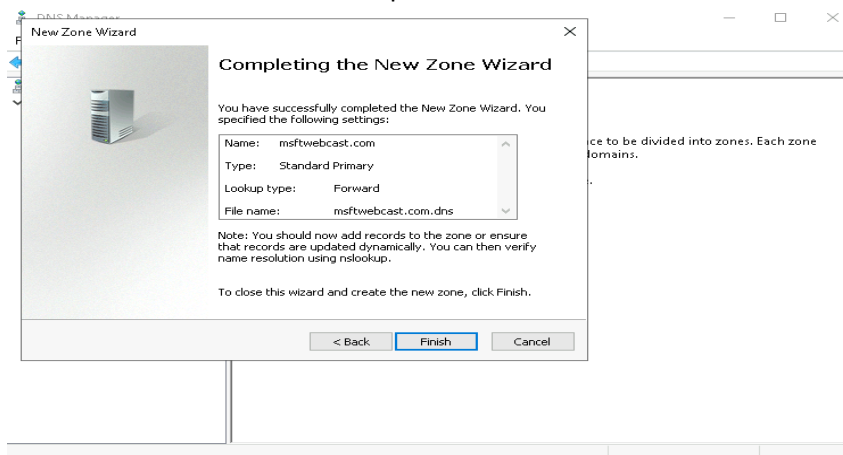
DNS Manager

New Zone Wizard

Completing the New Zone Wizard

You have successfully completed the New Zone Wizard. You specified the following settings:

Name: msftwebcast.com
Type: Standard Primary
Lookup type: Forward
File name: msftwebcast.com.dns

Note: You should now add records to the zone or ensure that records are updated dynamically. You can then verify name resolution using nslookup.

To close this wizard and create the new zone, click Finish.

< Back | Finish | Cancel

ce to be divided into zones. Each zone
domains.